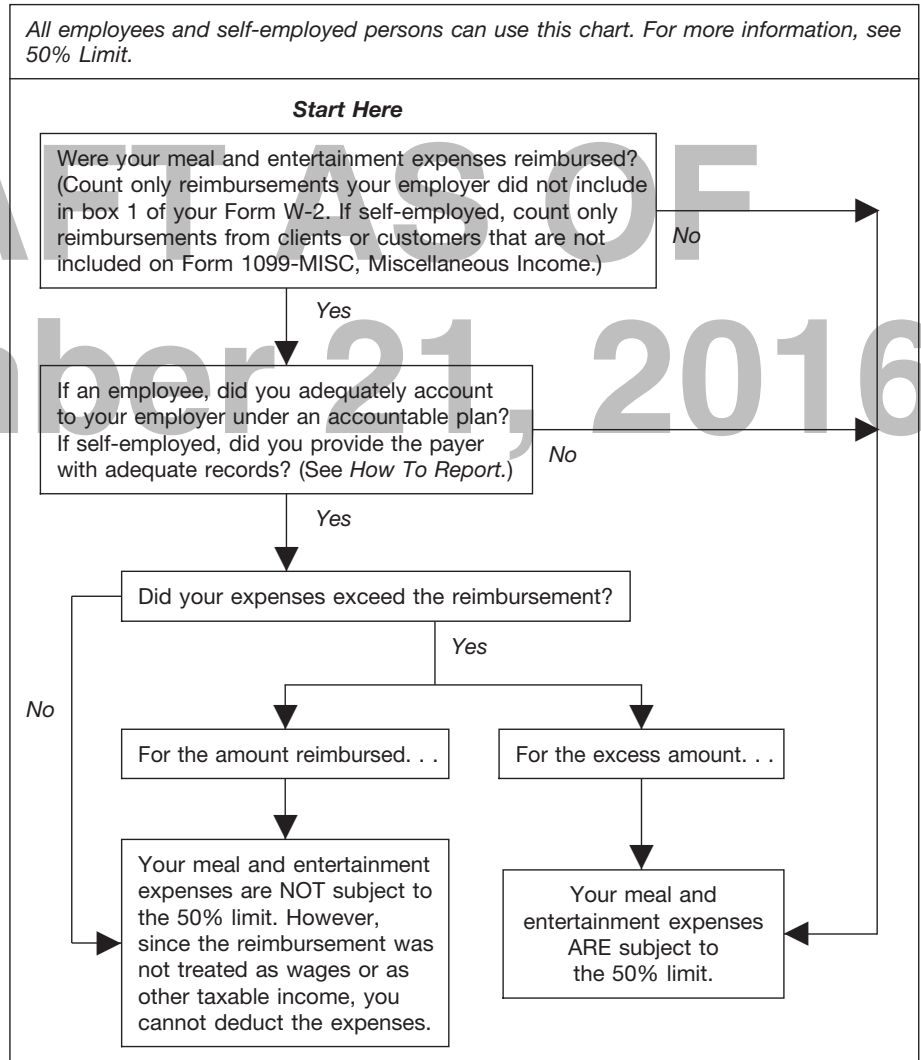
All employees and self-employed persons can use this chart. For more information, see 50% Limit.

Start Here

Were your meal and entertainment expenses reimbursed? (Count only reimbursements your employer did not include in box 1 of your Form W-2. If self-employed, count only reimbursements from clients or customers that are not included on Form 1099-MISC, Miscellaneous Income.)

No

Yes

If an employee, did you adequately account to your employer under an accountable plan? If self-employed, did you provide the payer with adequate records? (See How To Report.)

No

Yes

Did your expenses exceed the reimbursement?

Yes

No

For the amount reimbursed. . .

For the excess amount. . .

Your meal and entertainment expenses are NOT subject to the 50% limit. However, since the reimbursement was not treated as wages or as other taxable income, you cannot deduct the expenses.

Your meal and entertainment expenses ARE subject to the 50% limit.

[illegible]AFT AS OF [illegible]ber 21, 2016